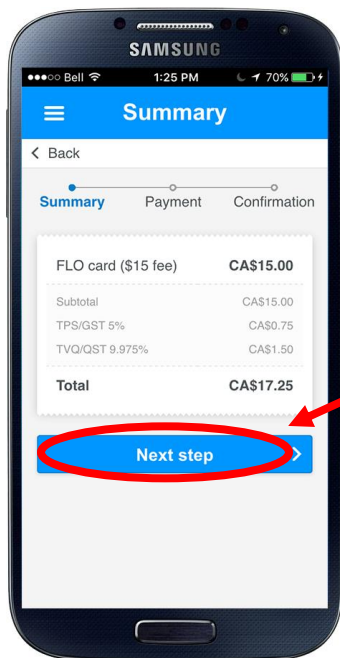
SAMSUNG

●●●○○ Bell 1:25 PM 70%

Summary

< Back

Summary Payment Confirmation

| FLO card ($15 fee) | CA$15.00 |
|---|---|
| Subtotal | CA$15.00 |
| TPS/GST 5% | CA$0.75 |
| TVQ/QST 9.975% | CA$1.50 |
| Total | CA$17.25 |

Next step >